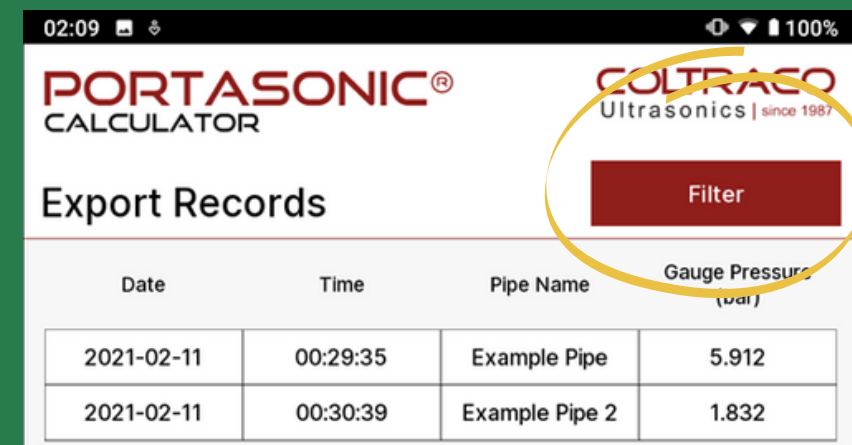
02:09 100%

PORTASONIC®
CALCULATOR

COLTRACO
Ultrasonics | since 1987

Export Records

Filter

| Date | Time | Pipe Name | Gauge Pressure (bar) |
|---|---|---|---|
| 2021-02-11 | 00:29:35 | Example Pipe | 5.912 |
| 2021-02-11 | 00:30:39 | Example Pipe 2 | 1.832 |